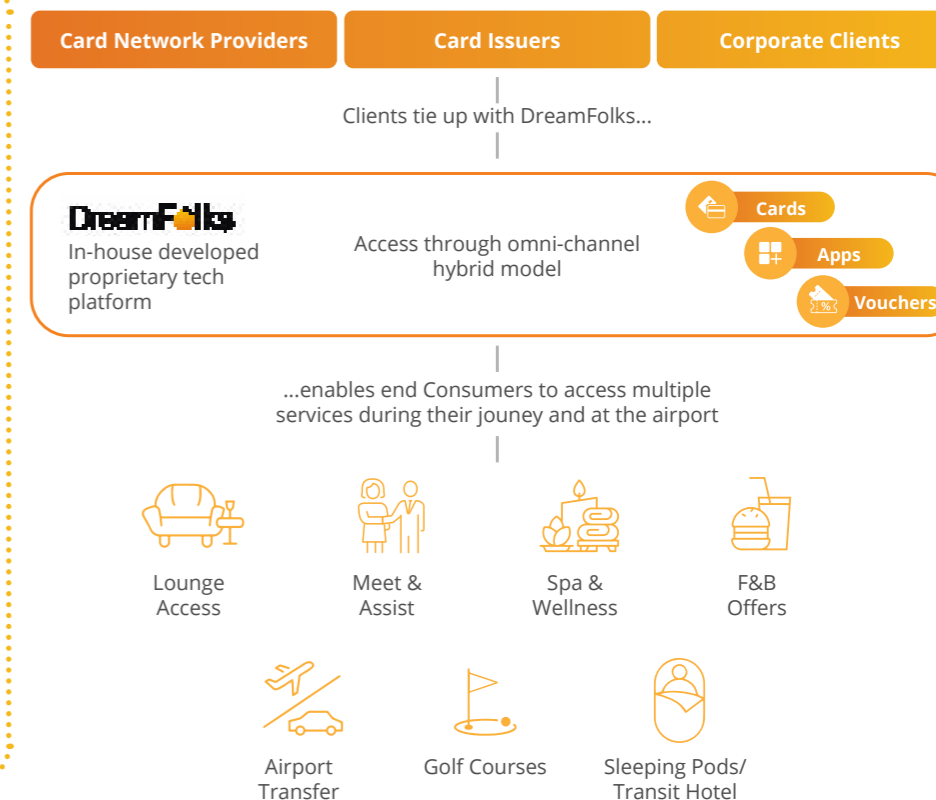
Card Network Providers

Card Issuers

Corporate Clients

Clients tie up with DreamFolks...

DreamFolks

In-house developed proprietary tech platform

Access through omni-channel hybrid model

Cards

Apps

Vouchers

...enables end Consumers to access multiple services during their jouney and at the airport

Lounge Access

Meet & Assist

Spa & Wellness

F&B Offers

Airport Transfer

Golf Courses

Sleeping Pods/ Transit Hotel